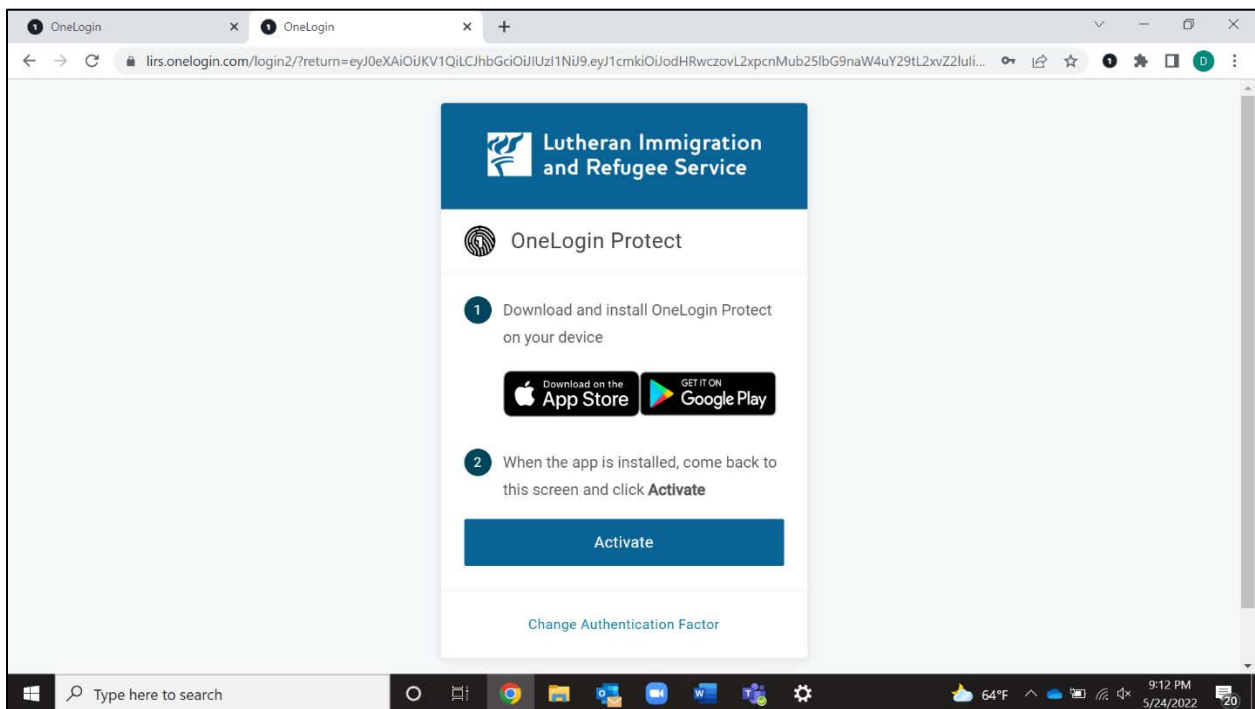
OneLogin
OneLogin
lirs.onelogin.com/login2/?return=eyJ0eXAiOiJKV1QiLCJhbGciOiJIUzI1NiJ9.eyJ1cmkiOiJodHRwczovL2xpcnMub25lbG9naW4uY29tL2xvZ2luli...

Lutheran Immigration and Refugee Service

OneLogin Protect

1 Download and install OneLogin Protect on your device

Download on the App Store
GET IT ON Google Play

2 When the app is installed, come back to this screen and click **Activate**

Activate

Change Authentication Factor

Type here to search
64°F
9:12 PM
5/24/2022
20